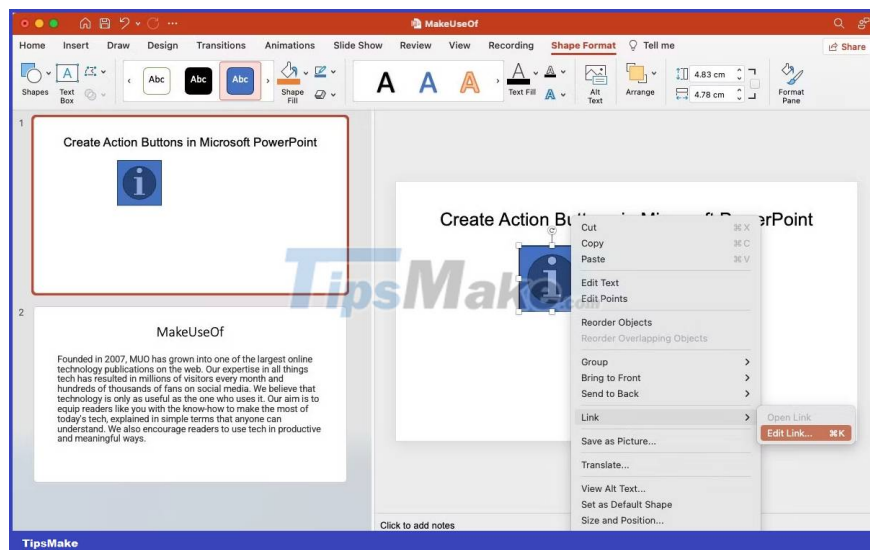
MakeUseOf

Home Insert Draw Design Transitions Animations Slide Show Review View Recording Shape Format Tell me Share

Shapes Text Box Abc Abc Abc Shape Fill A A A Text Fill Alt Text Arrange 4.83 cm 4.78 cm Format Pane

1

Create Action Buttons in Microsoft PowerPoint

2

MakeUseOf

Founded in 2007, MUO has grown into one of the largest online technology publications on the web. Our expertise in all things tech has resulted in millions of visitors every month and hundreds of thousands of fans on social media. We believe that technology is only as useful as the one who uses it. Our aim is to equip readers like you with the know-how to make the most of today's tech, explained in simple terms that anyone can understand. We also encourage readers to use tech in productive and meaningful ways.

Create Action Butt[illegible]

Cut ⌘X
Copy ⌘C
Paste ⌘V
Edit Text
Edit Points
Reorder Objects
Reorder Overlapping Objects
Group
Bring to Front
Send to Back
Link
Open Link
Edit Link... ⌘K
Save as Picture...
Translate...
View Alt Text...
Set as Default Shape
Size and Position...

Click to add notes

TipsMake

TipsMake